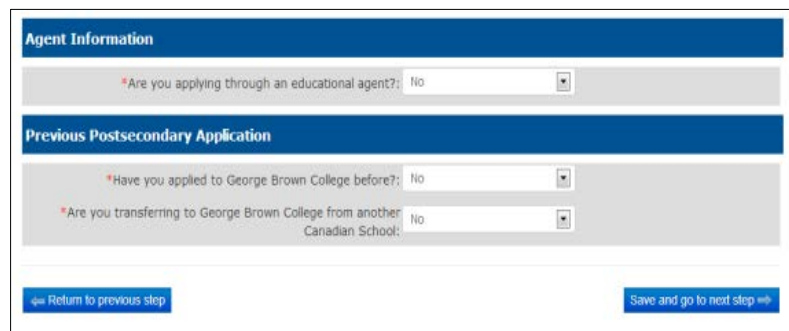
Agent Information

*Are you applying through an educational agent?: No

Previous Postsecondary Application

*Have you applied to George Brown College before?: No

*Are you transferring to George Brown College from another Canadian School: No

⇐ Return to previous step

Save and go to next step ⇒